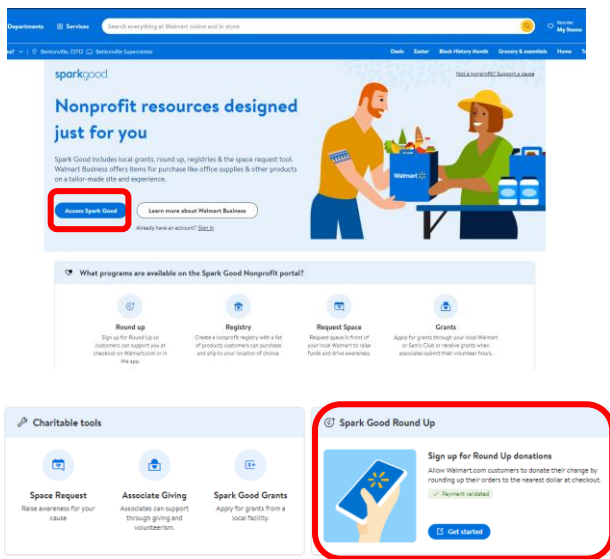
Departments Services Search everything at Walmart online and in store
Reorder My Items
Bentonville, 72712 Bentonville Supercenter
Deals Easter Black History Month Grocery & essentials Home

sparkgood
Not a nonprofit? Support a cause

Nonprofit resources designed just for you

Spark Good includes local grants, round up, registries & the space request tool. Walmart Business offers items for purchase like office supplies & other products on a tailor-made site and experience.

Access Spark Good
Learn more about Walmart Business
Already have an account? Sign In

What programs are available on the Spark Good Nonprofit portal?

Round up
Sign up for Round Up so customers can support you at checkout on Walmart.com or in the app.

Registry
Create a nonprofit registry with a list of products customers can purchase and ship to your location of choice.

Request Space
Request space in front of your local Walmart to raise funds and drive awareness.

Grants
Apply for grants through your local Walmart or Sam's Club or receive grants when associates submit their volunteer hours.

Charitable tools

Space Request
Raise awareness for your cause

Associate Giving
Associates can support through giving and volunteerism.

Spark Good Grants
Apply for grants from a local facility.

Spark Good Round Up

Sign up for Round Up donations
Allow Walmart.com customers to donate their change by rounding up their orders to the nearest dollar at checkout.
Payment validated

Get started